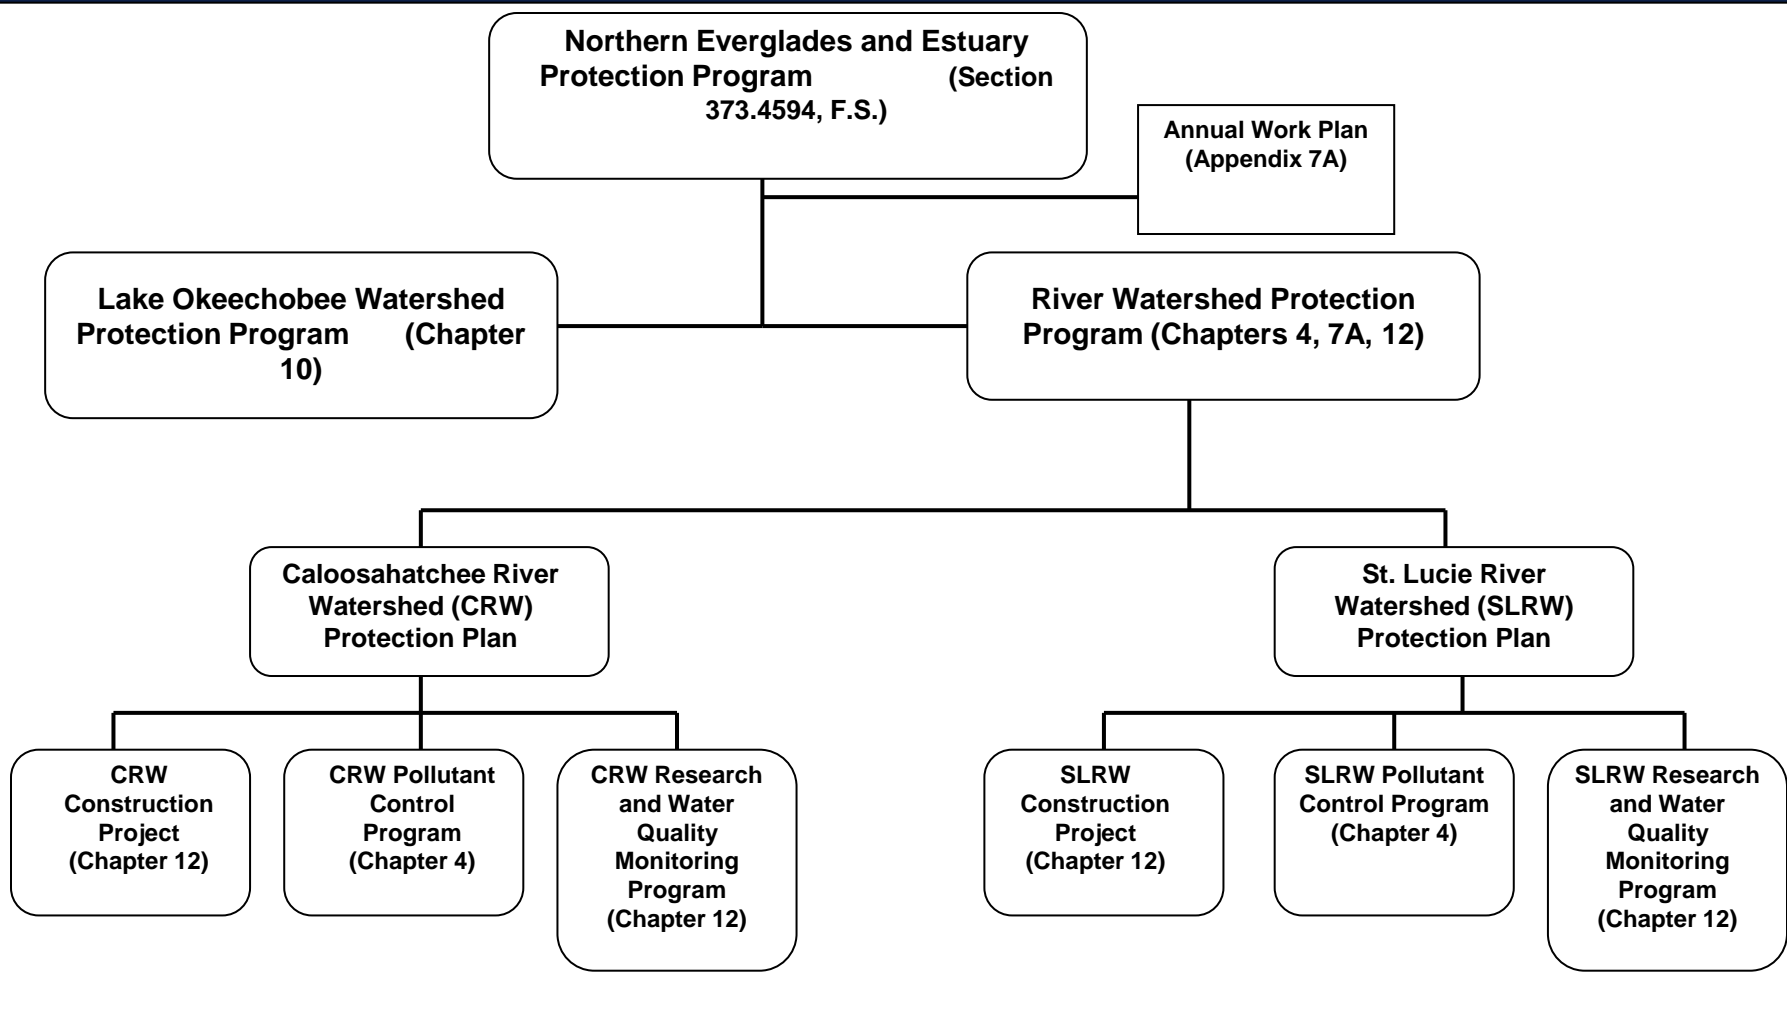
Northern Everglades and Estuary Protection Program (Section 373.4594, F.S.)

Annual Work Plan (Appendix 7A)

Lake Okeechobee Watershed Protection Program (Chapter 10)

River Watershed Protection Program (Chapters 4, 7A, 12)

Caloosahatchee River Watershed (CRW) Protection Plan

St. Lucie River Watershed (SLRW) Protection Plan

CRW Construction Project (Chapter 12)

CRW Pollutant Control Program (Chapter 4)

CRW Research and Water Quality Monitoring Program (Chapter 12)

SLRW Construction Project (Chapter 12)

SLRW Pollutant Control Program (Chapter 4)

SLRW Research and Water Quality Monitoring Program (Chapter 12)